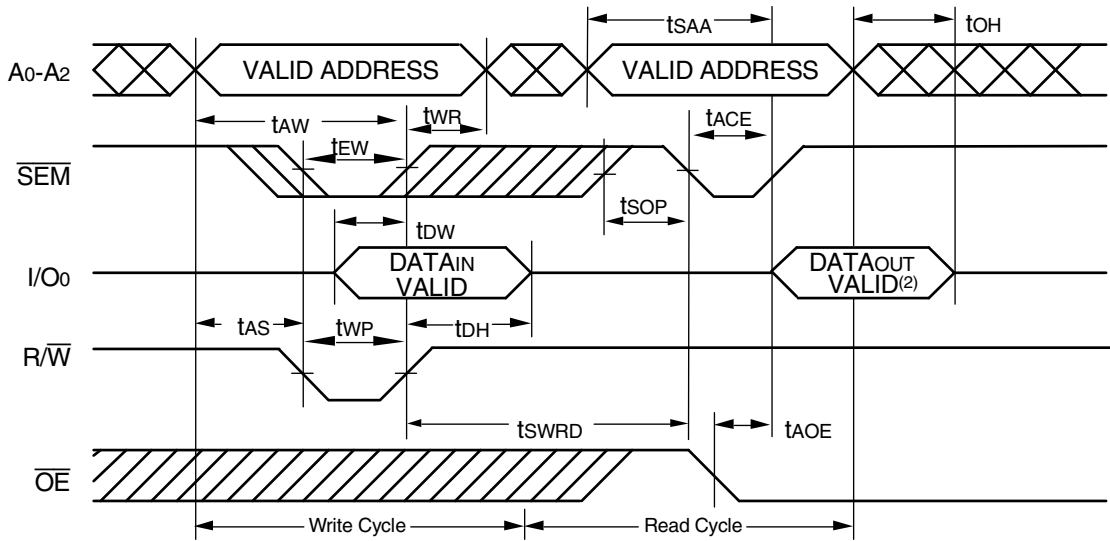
$t_{SAA}$

$t_{OH}$

$A_0$-$A_2$

VALID ADDRESS

VALID ADDRESS

$t_{AW}$

$t_{WR}$

$t_{ACE}$

$t_{EW}$

$\overline{SEM}$

$t_{SOP}$

$t_{DW}$

$I/O_0$

$DATA_{IN}$ VALID

$DATA_{OUT}$ VALID$^{(2)}$

$t_{AS}$

$t_{WP}$

$t_{DH}$

$R/\overline{W}$

$t_{SWRD}$

$t_{AOE}$

$\overline{OE}$

Write Cycle

Read Cycle